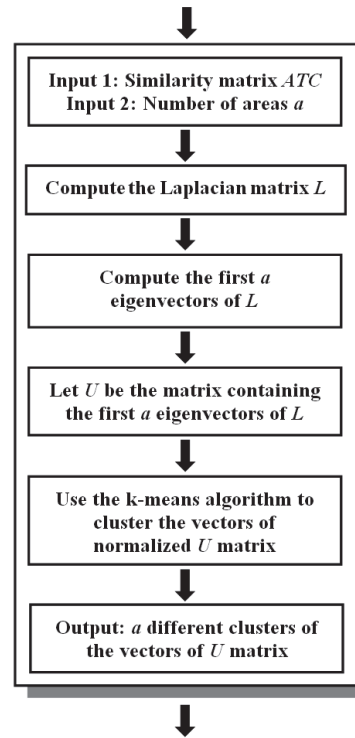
Input 1: Similarity matrix $ATC$
Input 2: Number of areas $a$

Compute the Laplacian matrix $L$

Compute the first $a$ eigenvectors of $L$

Let $U$ be the matrix containing the first $a$ eigenvectors of $L$

Use the k-means algorithm to cluster the vectors of normalized $U$ matrix

Output: $a$ different clusters of the vectors of $U$ matrix